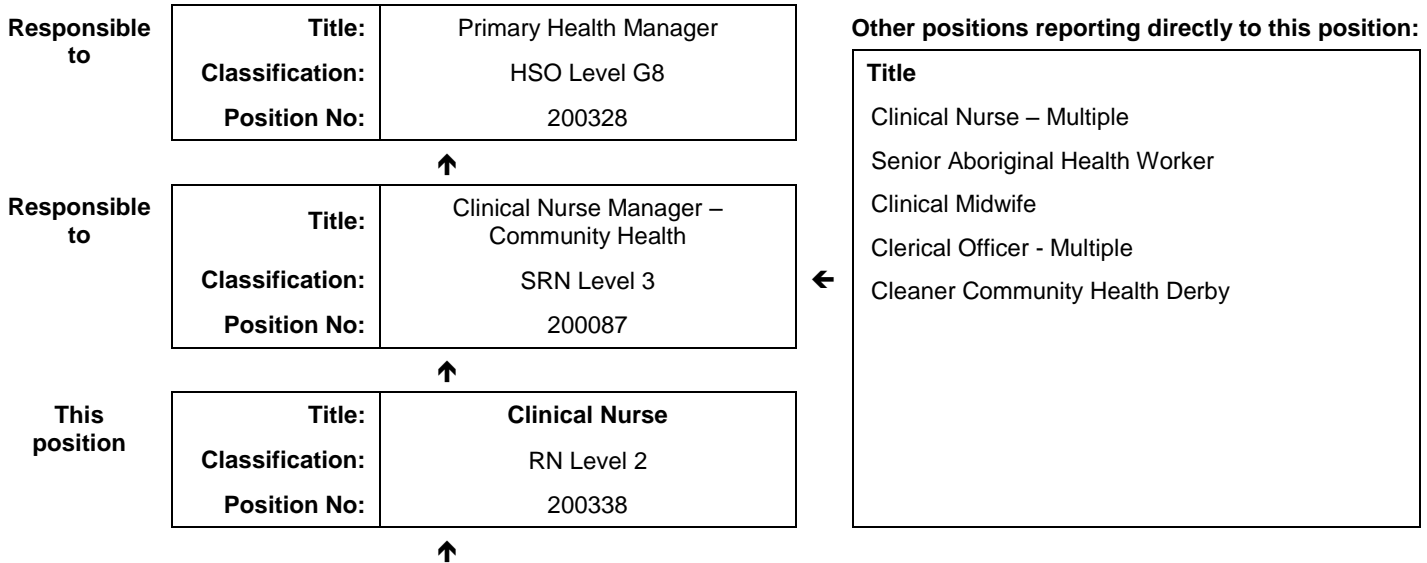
Responsible to

| Title: | Primary Health Manager |
|---|---|
| Classification: | HSO Level G8 |
| Position No: | 200328 |

Responsible to

| Title: | Clinical Nurse Manager – Community Health |
|---|---|
| Classification: | SRN Level 3 |
| Position No: | 200087 |

This position

| Title: | **Clinical Nurse** |
|---|---|
| Classification: | RN Level 2 |
| Position No: | 200338 |

Other positions reporting directly to this position:

| Title |
|---|
| Clinical Nurse – Multiple |
| Senior Aboriginal Health Worker |
| Clinical Midwife |
| Clerical Officer - Multiple |
| Cleaner Community Health Derby |